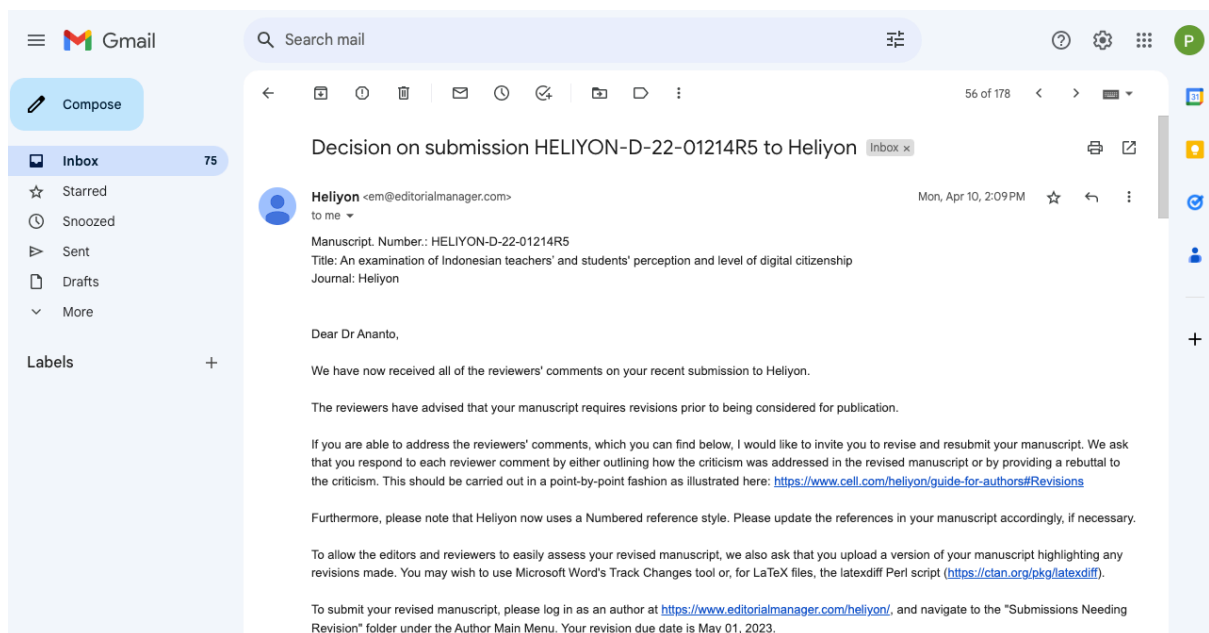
Gmail

Search mail

P

Compose

Inbox 75
Starred
Snoozed
Sent
Drafts
More

Labels +

56 of 178

31

Decision on submission HELIYON-D-22-01214R5 to Heliyon Inbox ×

Heliyon <em@editorialmanager.com>
to me

Mon, Apr 10, 2:09 PM

Manuscript. Number.: HELIYON-D-22-01214R5
Title: An examination of Indonesian teachers' and students' perception and level of digital citizenship
Journal: Heliyon

Dear Dr Ananto,

We have now received all of the reviewers' comments on your recent submission to Heliyon.

The reviewers have advised that your manuscript requires revisions prior to being considered for publication.

If you are able to address the reviewers' comments, which you can find below, I would like to invite you to revise and resubmit your manuscript. We ask that you respond to each reviewer comment by either outlining how the criticism was addressed in the revised manuscript or by providing a rebuttal to the criticism. This should be carried out in a point-by-point fashion as illustrated here: https://www.cell.com/heliyon/guide-for-authors#Revisions

Furthermore, please note that Heliyon now uses a Numbered reference style. Please update the references in your manuscript accordingly, if necessary.

To allow the editors and reviewers to easily assess your revised manuscript, we also ask that you upload a version of your manuscript highlighting any revisions made. You may wish to use Microsoft Word's Track Changes tool or, for LaTeX files, the latexdiff Perl script (https://ctan.org/pkg/latexdiff).

To submit your revised manuscript, please log in as an author at https://www.editorialmanager.com/heliyon/, and navigate to the "Submissions Needing Revision" folder under the Author Main Menu. Your revision due date is May 01, 2023.